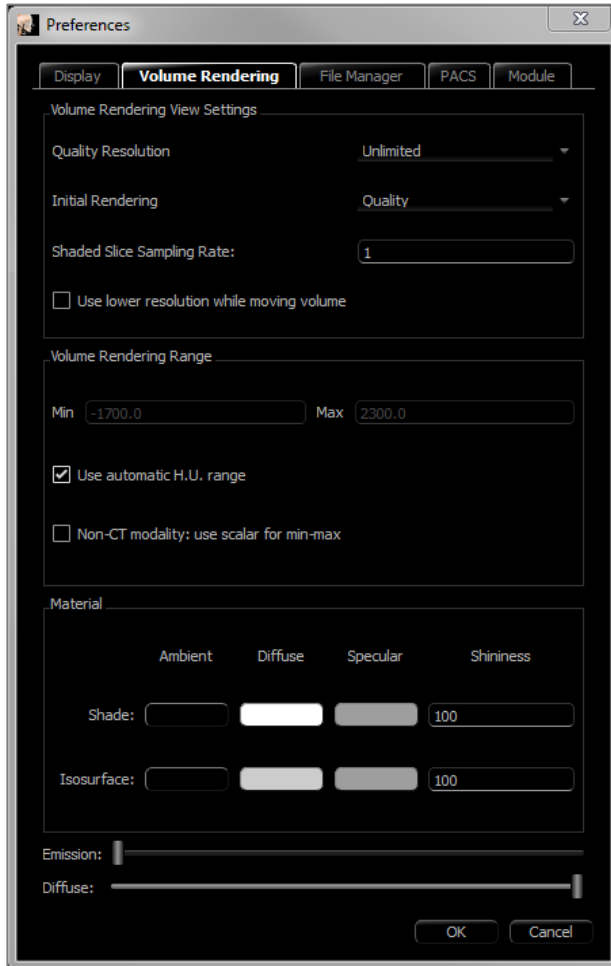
Preferences

Display | Volume Rendering | File Manager | PACS | Module

Volume Rendering View Settings

Quality Resolution Unlimited

Initial Rendering Quality

Shaded Slice Sampling Rate: 1

Use lower resolution while moving volume

Volume Rendering Range

Min -1700.0 Max 2300.0

Use automatic H.U. range

Non-CT modality: use scalar for min-max

Material

Ambient Diffuse Specular Shininess

Shade: 100

Isosurface: 100

Emission:

Diffuse:

OK Cancel